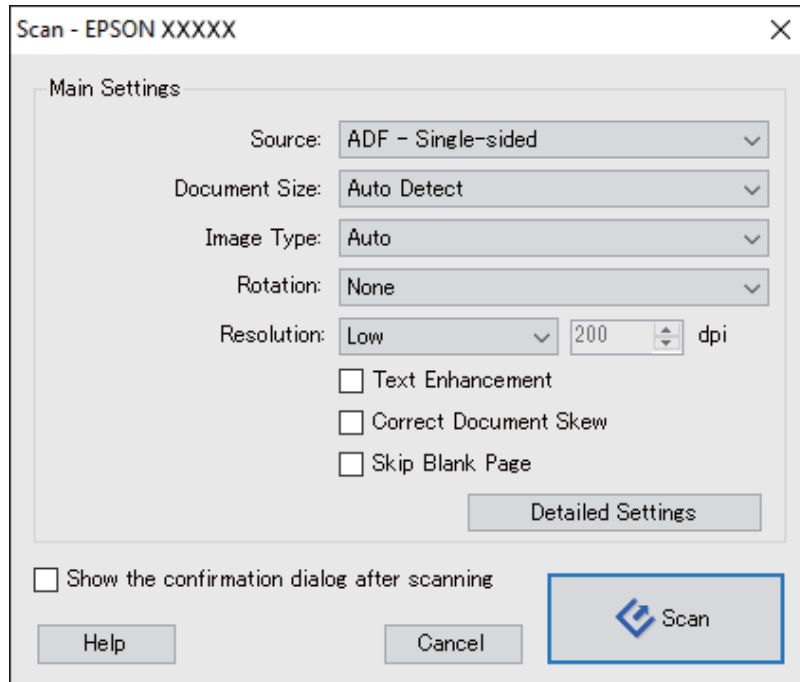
Scan - EPSON XXXXX

Main Settings

Source: ADF - Single-sided

Document Size: Auto Detect

Image Type: Auto

Rotation: None

Resolution: Low 200 dpi

Text Enhancement

Correct Document Skew

Skip Blank Page

Detailed Settings

Show the confirmation dialog after scanning

Help

Cancel

Scan